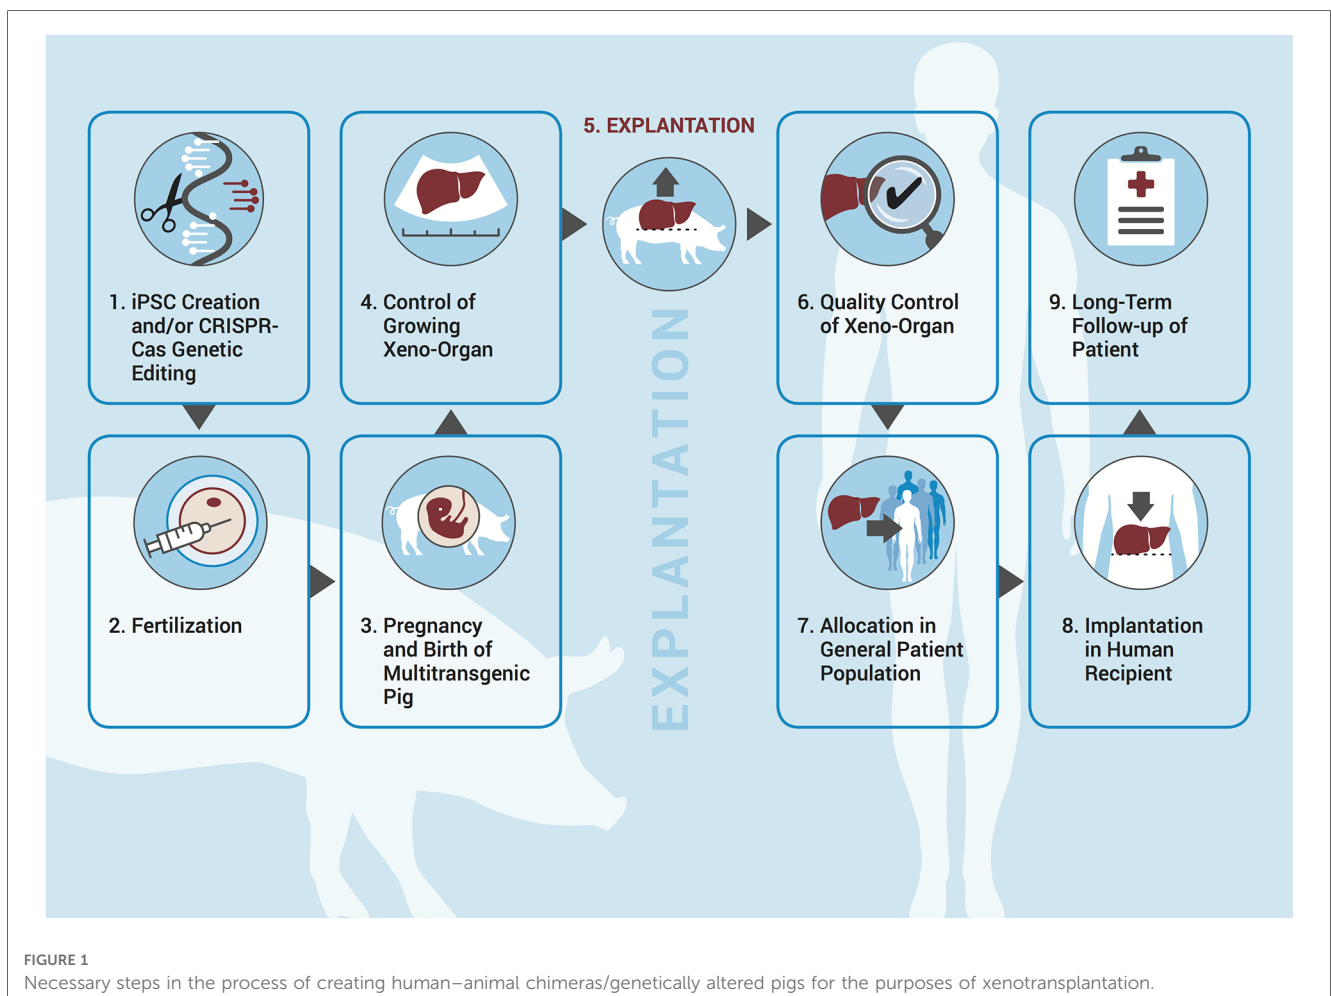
1. iPSC Creation and/or CRISPR-Cas Genetic Editing

4. Control of Growing Xeno-Organ

5. EXPLANTATION

EXPLANTATION

6. Quality Control of Xeno-Organ

9. Long-Term Follow-up of Patient

2. Fertilization

3. Pregnancy and Birth of Multitransgenic Pig

7. Allocation in General Patient Population

8. Implantation in Human Recipient

FIGURE 1
Necessary steps in the process of creating human–animal chimeras/genetically altered pigs for the purposes of xenotransplantation.